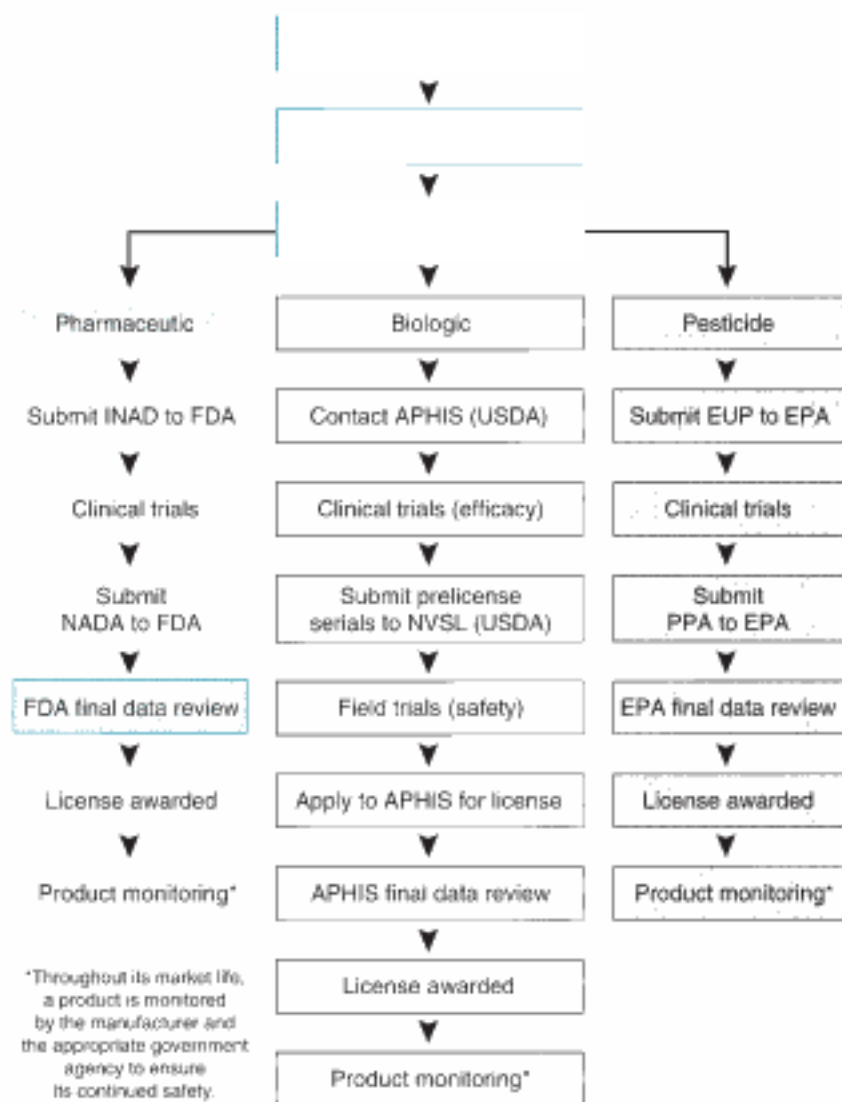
Pharmaceutic

Submit INAD to FDA

Clinical trials

Submit NADA to FDA

FDA final data review

License awarded

Product monitoring*

Biologic

Contact APHIS (USDA)

Clinical trials (efficacy)

Submit prelicense serials to NVSL (USDA)

Field trials (safety)

Apply to APHIS for license

APHIS final data review

License awarded

Product monitoring*

Pesticide

Submit EUP to EPA

Clinical trials

Submit PPA to EPA

EPA final data review

License awarded

Product monitoring*

*Throughout its market life, a product is monitored by the manufacturer and the appropriate government agency to ensure its continued safety.